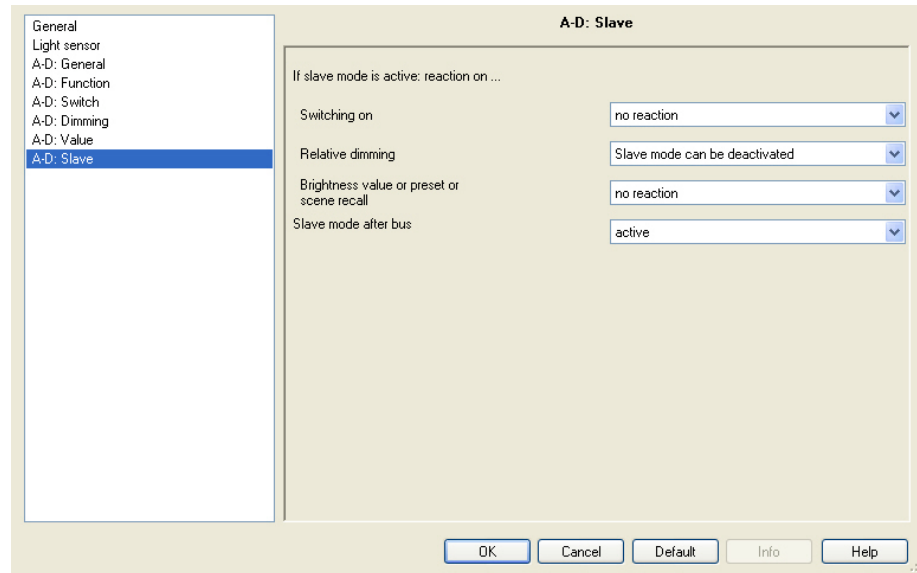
General
Light sensor
A-D: General
A-D: Function
A-D: Switch
A-D: Dimming
A-D: Value
A-D: Slave

A-D: Slave

If slave mode is active: reaction on ...

Switching on
no reaction

Relative dimming
Slave mode can be deactivated

Brightness value or preset or scene recall
no reaction

Slave mode after bus
active

OK
Cancel
Default
Info
Help